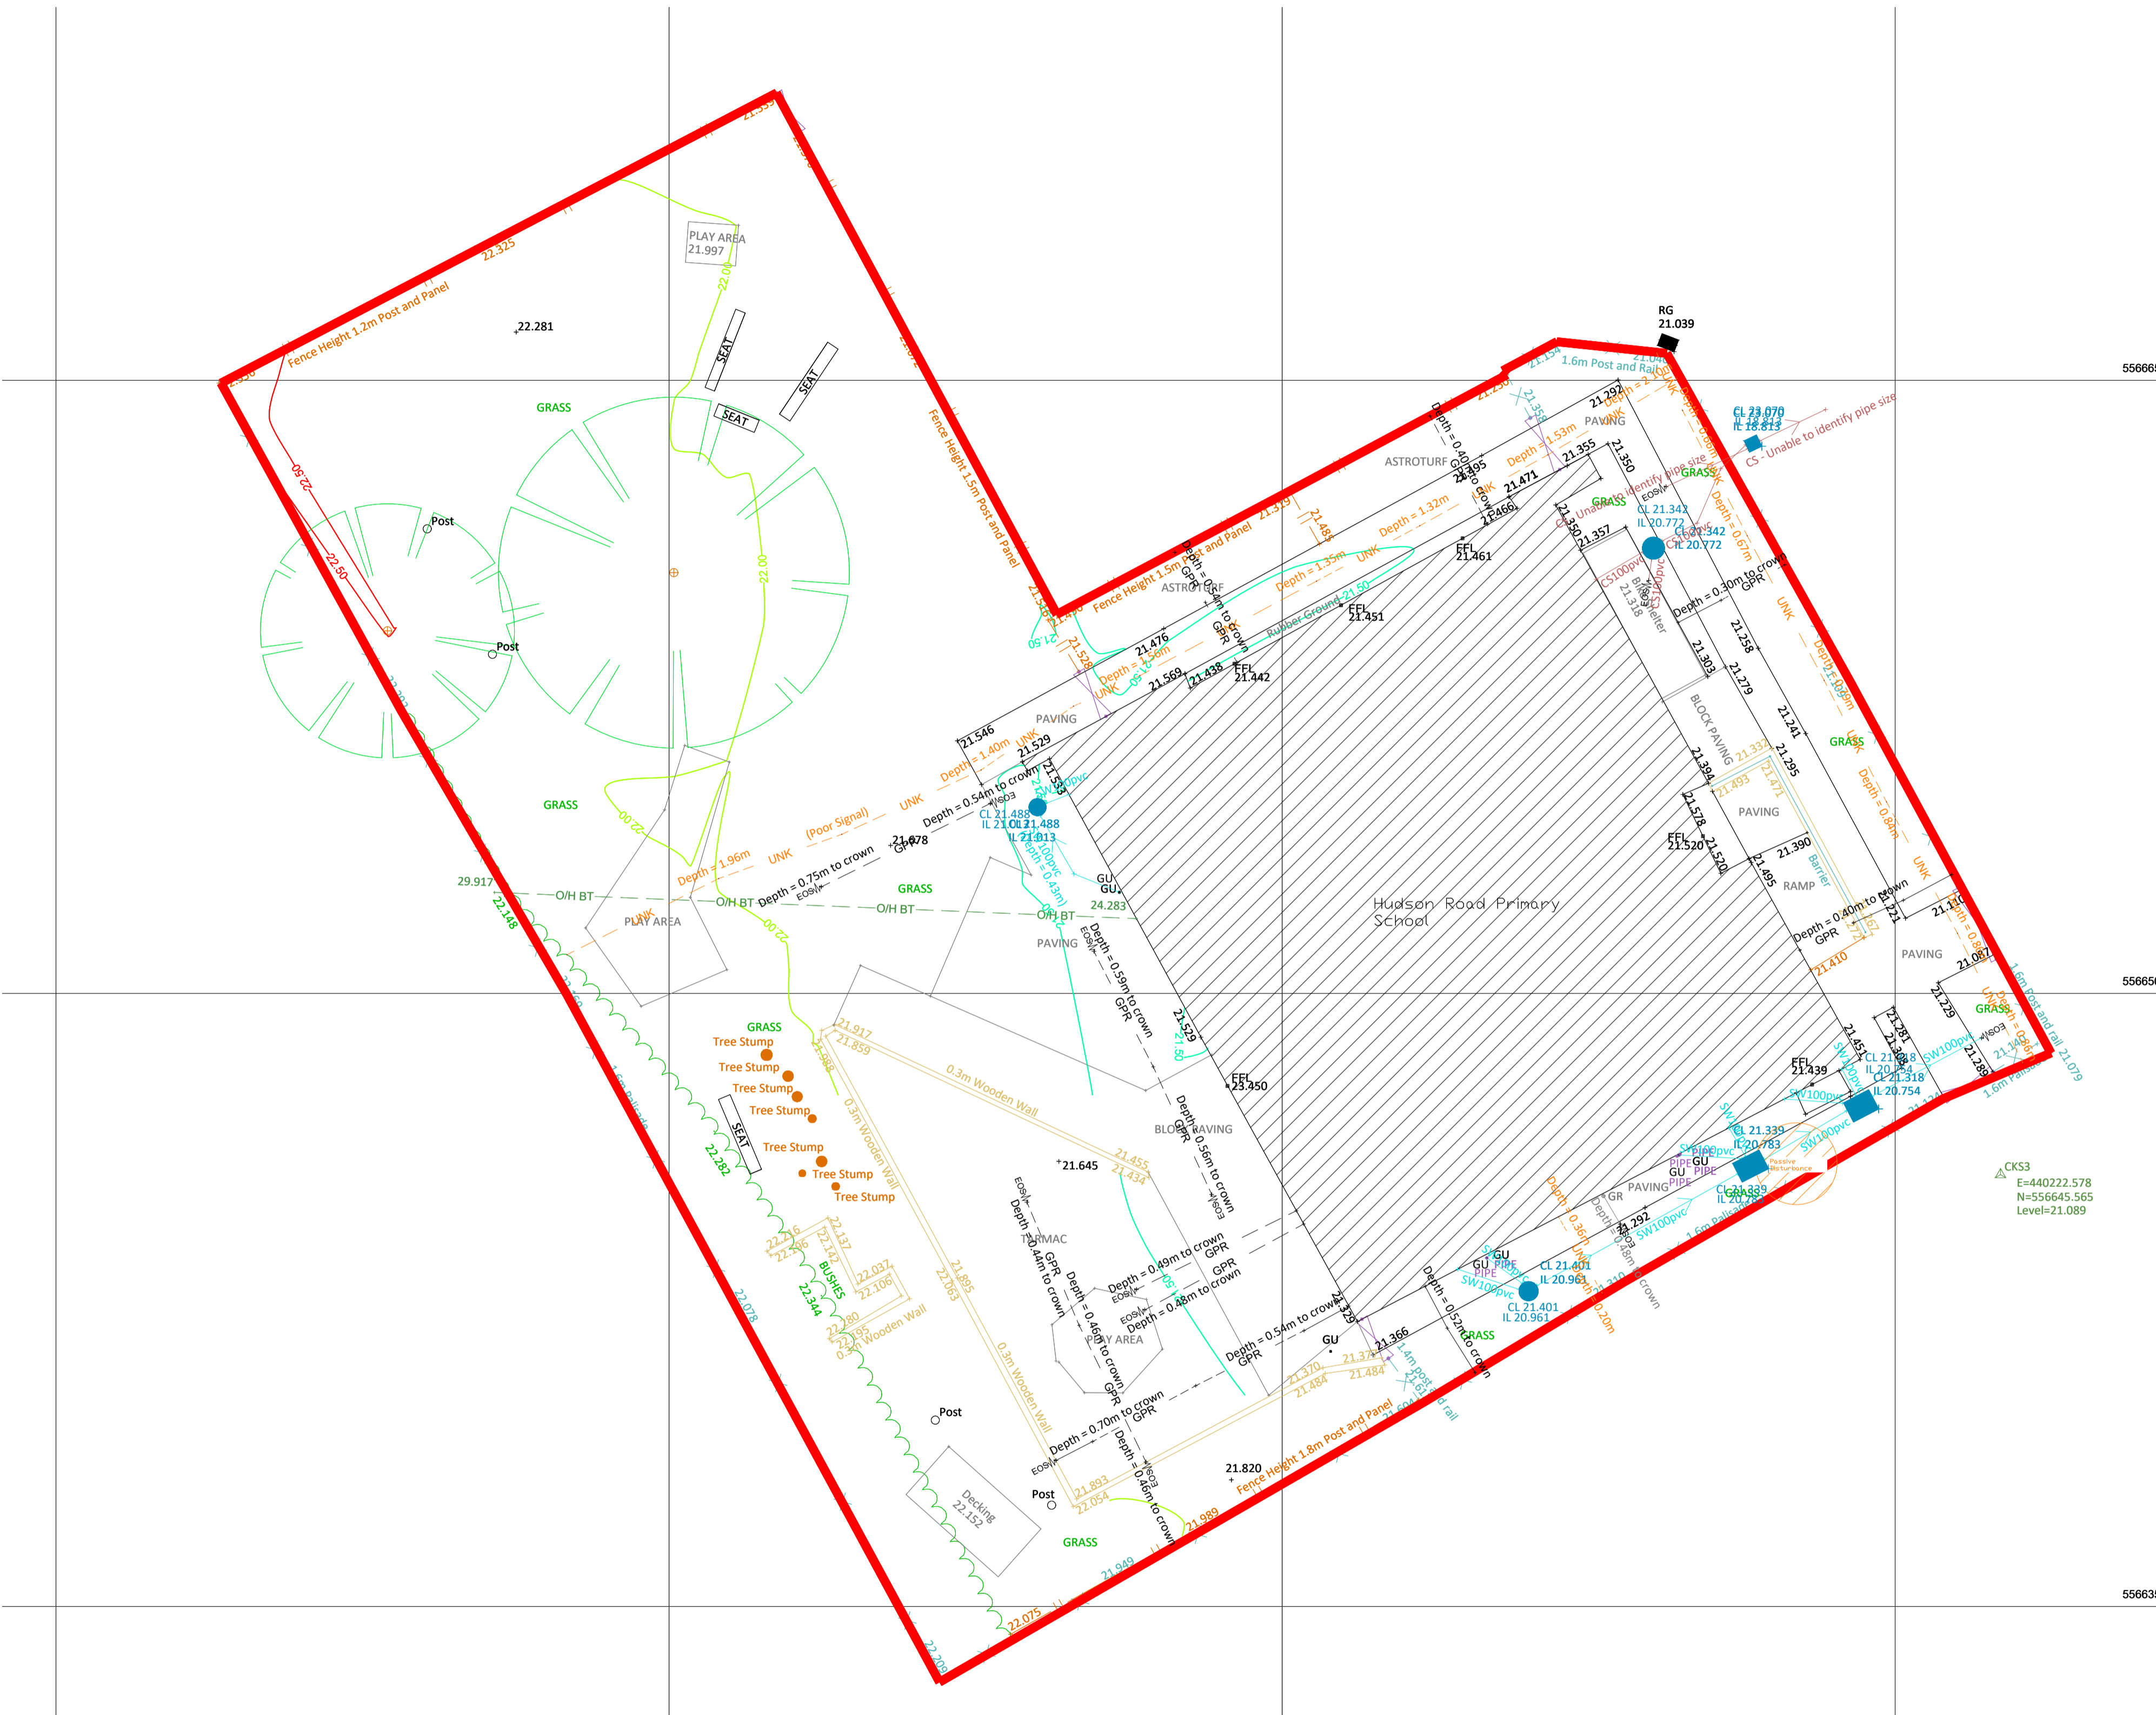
21.555
22.325
Fence Height 1.2m Post and Panel
22.281
22.58
PLAY AREA
21.997
SEAT
SEAT
SEAT
GRASS
Fence Height 1.5m Post and Panel
22.50
22.50
Post
Post
22.00
GRASS
22.00
29.917
O/H BT
22.148
PLAY AREA
O/H BT
O/H BT
O/H BT
GRASS
Depth = 1.96m
UNK
(Poor Signal)
UNK
Depth = 0.75m to crown
GPR
21.678
Depth = 1.40m
UNK
Depth = 0.54m to crown
21.546
21.529
PAVING
CL 21.488
IL 21.013
CL 21.488
IL 21.013
21.476
21.569
21.438
FFL
21.442
Fence Height 1.5m Post and Panel
ASTROTURF
Depth = 0.54m to crown
GPR
Rubber Ground 21.50
FFL
21.451
Depth = 1.35m
UNK
Depth = 1.32m
21.319
21.485
ASTROTURF
Depth = 0.40m to crown
21.495
21.471
21.466
Depth = 1.53m
21.355
21.350
21.292
PAVING
21.258
1.6m Post and Rail
21.046
RG
21.039
CL 23.070
IL 18.813
CS - Unable to identify pipe size
CS Unable to identify pipe size
GRASS
GRASS
CL 21.342
IL 20.772
CL 21.342
IL 20.772
21.357
21.350
FFL
21.461
Depth = 0.67m
Depth = 0.30m to crown
GPR
UNK
CS100pvc
Bike Shelter
21.318
21.303
21.258
21.279
Depth = 1.05m
BLOCK PAVING
21.241
21.295
GRASS
21.394
21.331
21.493
21.471
PAVING
21.578
FFL
21.520
21.520
21.495
21.390
RAMP
Barrier
Depth = 0.84m
UNK
Depth = 0.40m to crown
GPR
21.221
21.410
21.110
PAVING
21.087
Hudson Road Primary School
GU
GU
24.283
PAVING
Depth = 0.59m to crown
GPR
21.529
21.50
FFL
23.450
BLOCK PAVING
Depth = 0.56m to crown
GPR
GRASS
Tree Stump
Tree Stump
Tree Stump
Tree Stump
Tree Stump
Tree Stump
Tree Stump
SEAT
22.282
21.917
21.859
0.3m Wooden Wall
0.3m Wooden Wall
21.645
21.455
21.434
TARMAC
Depth = 0.44m to crown
GPR
Depth = 0.46m to crown
GPR
PLAY AREA
Depth = 0.49m to crown
GPR
Depth = 0.48m to crown
GPR
Depth = 0.54m to crown
GPR
21.329
GU
21.366
22.216
22.196
22.137
22.143
BUSHES
22.037
22.106
22.344
22.280
22.195
0.3m Wooden Wall
21.895
22.063
0.3m Wooden Wall
22.078
Post
Decking
22.152
Post
Depth = 0.70m to crown
GPR
Depth = 0.46m to crown
21.893
22.054
21.820
Fence Height 1.8m Post and Panel
21.989
GRASS
21.949
22.075
22.209
21.370
21.484
21.373
21.484
1.4m post and rail
Depth = 0.52m to crown
GRASS
GU
GU
PIPE
CL 21.401
IL 20.961
CL 21.401
IL 20.961
SW100pvc
Depth = 0.36m
Depth = 0.48m to crown
21.292
GR
Depth = 1.20m
SW100pvc
PAVING
1.6m Palisade
CL 21.339
IL 20.783
CL 21.339
IL 20.783
PIPE
GU
PIPE
GRASS
Passive disturbance
SW100pvc
FFL
21.439
21.451
21.281
21.318
IL 20.754
CL 21.318
IL 20.754
SW100pvc
21.229
21.289
21.140
GRASS
1.6m Post and rail
21.079
1.6m Palisade
CKS3
E=440222.578
N=556645.565
Level=21.089
55666
55665
55663